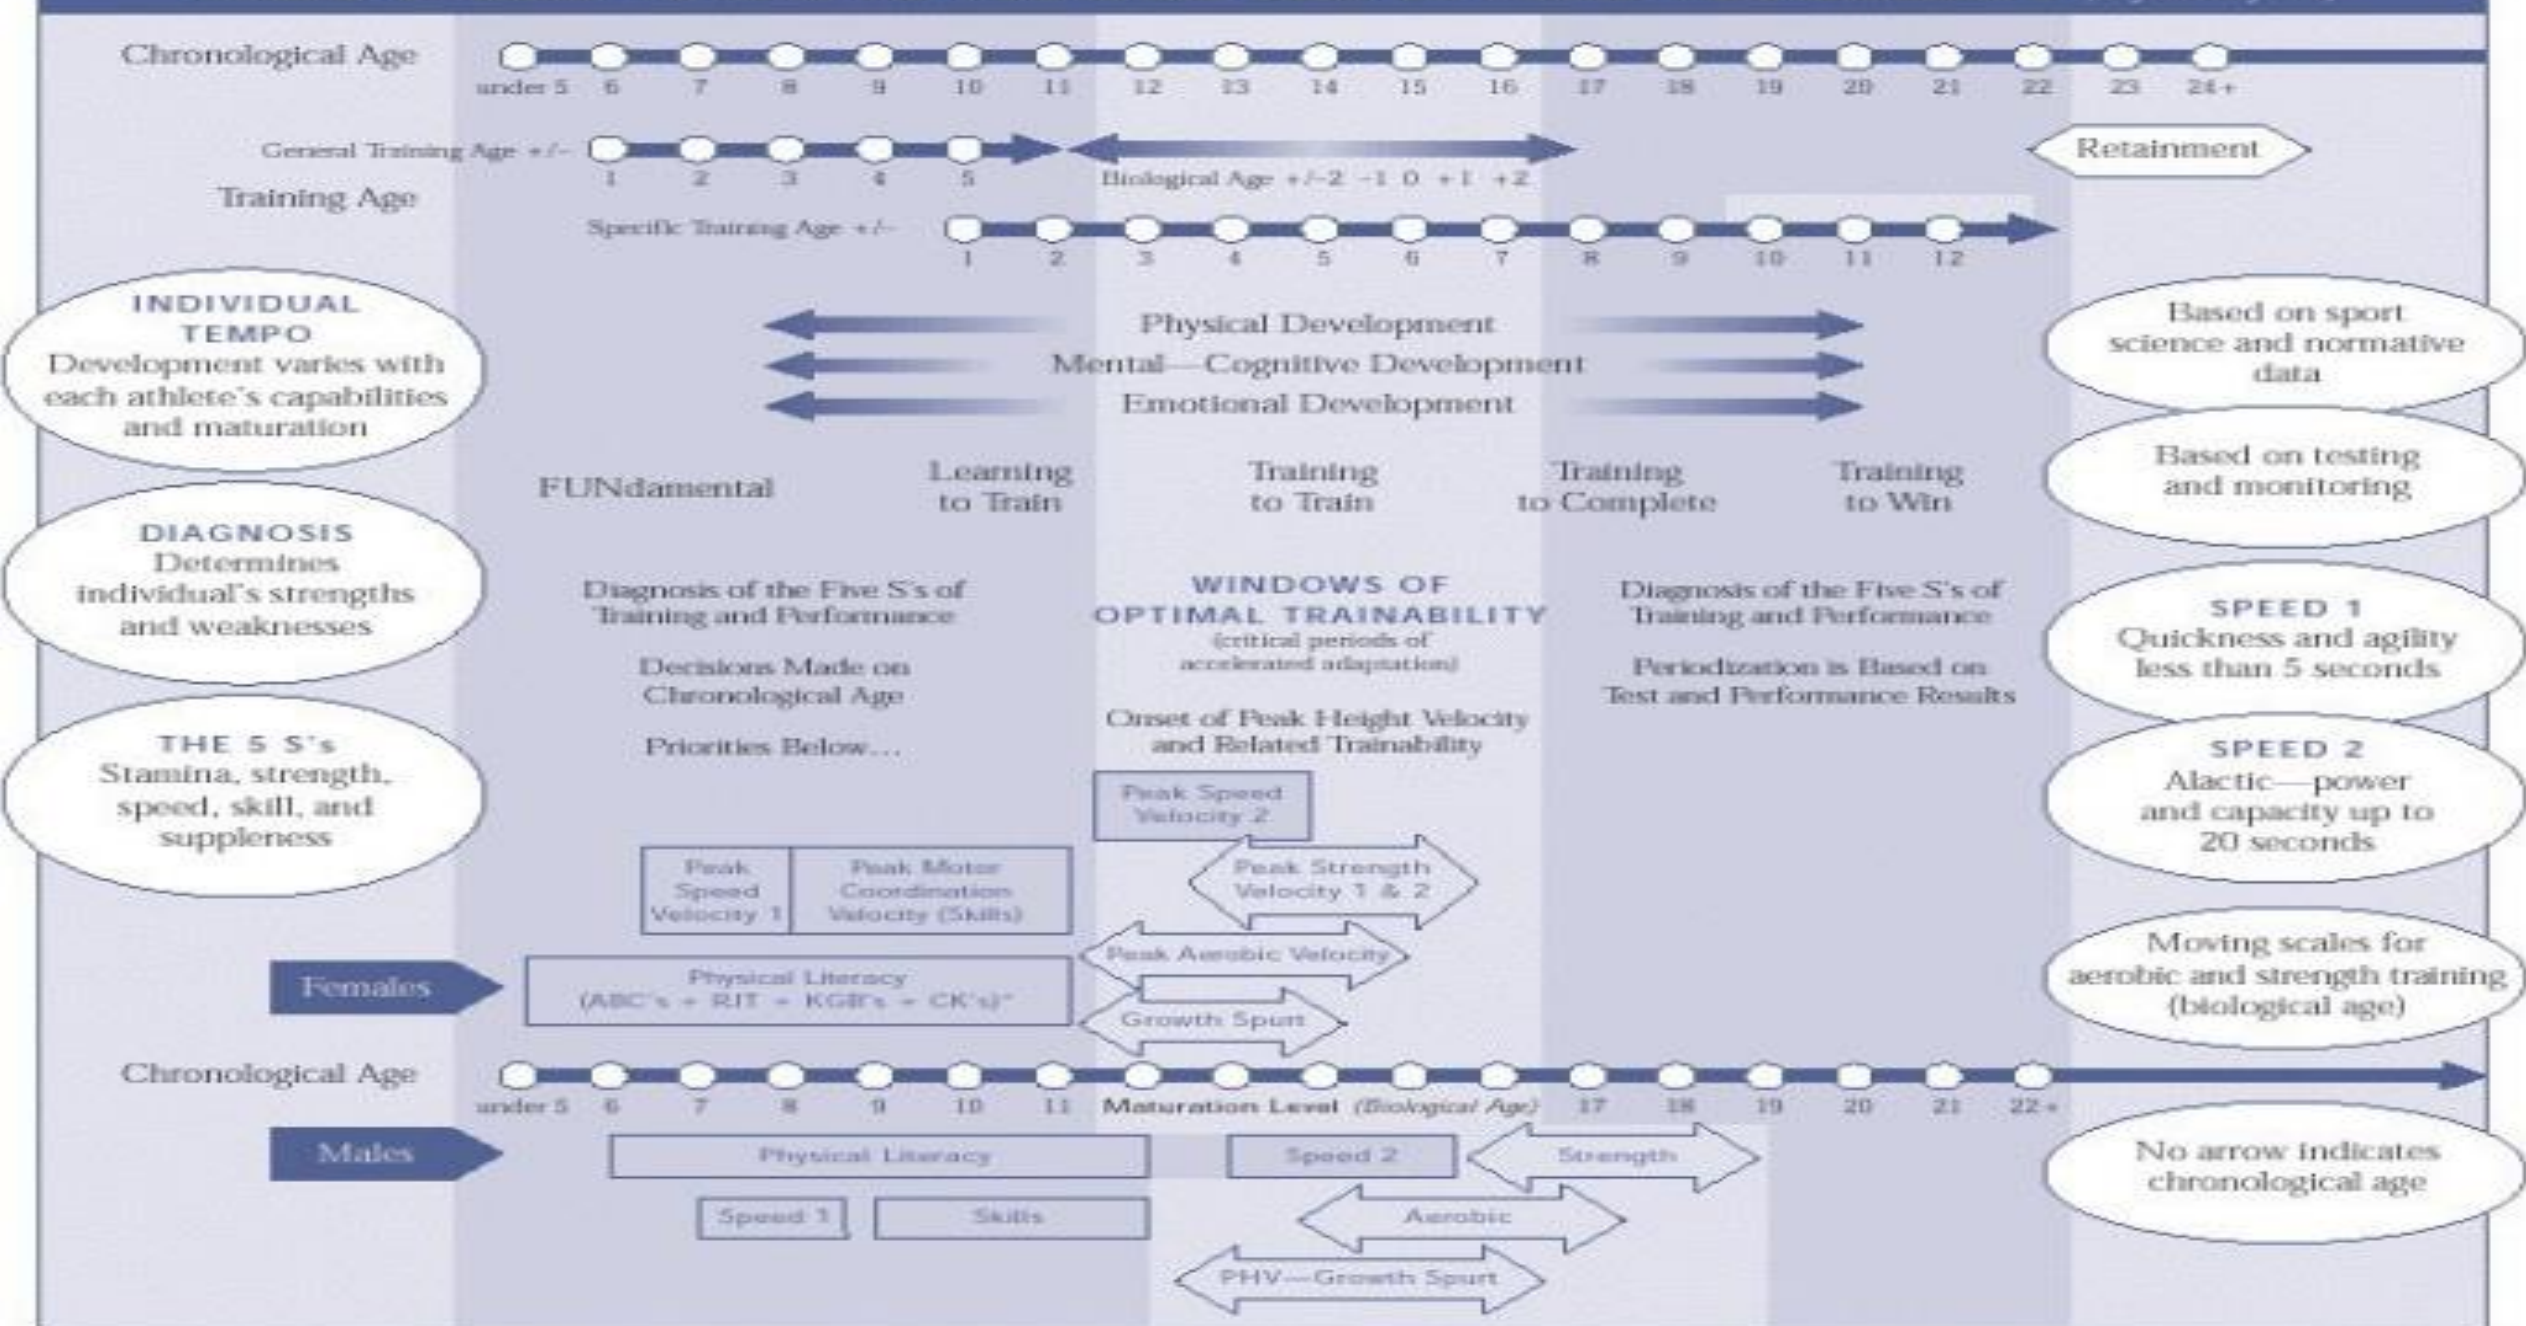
Chronological Age
under 5 6 7 8 9 10 11 12 13 14 15 16 17 18 19 20 21 22 23 24+

General Training Age +/-
1 2 3 4 5
Biological Age +/-2 -1 0 +1 +2
Retainment

Training Age

Specific Training Age +/-
1 2 3 4 5 6 7 8 9 10 11 12

INDIVIDUAL TEMPO
Development varies with each athlete's capabilities and maturation

Physical Development
Mental—Cognitive Development
Emotional Development

Based on sport science and normative data

FUNdamental
Learning to Train
Training to Train
Training to Complete
Training to Win

Based on testing and monitoring

DIAGNOSIS
Determines individual's strengths and weaknesses

Diagnosis of the Five S's of Training and Performance

Decisions Made on Chronological Age

Priorities Below...

WINDOWS OF OPTIMAL TRAINABILITY
(critical periods of accelerated adaptation)

Onset of Peak Height Velocity and Related Trainability

Diagnosis of the Five S's of Training and Performance

Periodization is Based on Test and Performance Results

SPEED 1
Quickness and agility less than 5 seconds

THE 5 S's
Stamina, strength, speed, skill, and suppleness

Peak Speed Velocity 2

SPEED 2
Alactic—power and capacity up to 20 seconds

Peak Speed Velocity 1
Peak Motor Coordination Velocity (Skills)
Peak Strength Velocity 1 & 2
Peak Aerobic Velocity

Females
Physical Literacy (ABC's + RIT + KGB's + CK's)*
Growth Spurt

Moving scales for aerobic and strength training (biological age)

Chronological Age
under 5 6 7 8 9 10 11 Maturation Level (Biological Age) 17 18 19 20 21 22+

Males
Physical Literacy
Speed 2
Strength
Speed 1
Skills
Aerobic
PHV—Growth Spurt

No arrow indicates chronological age